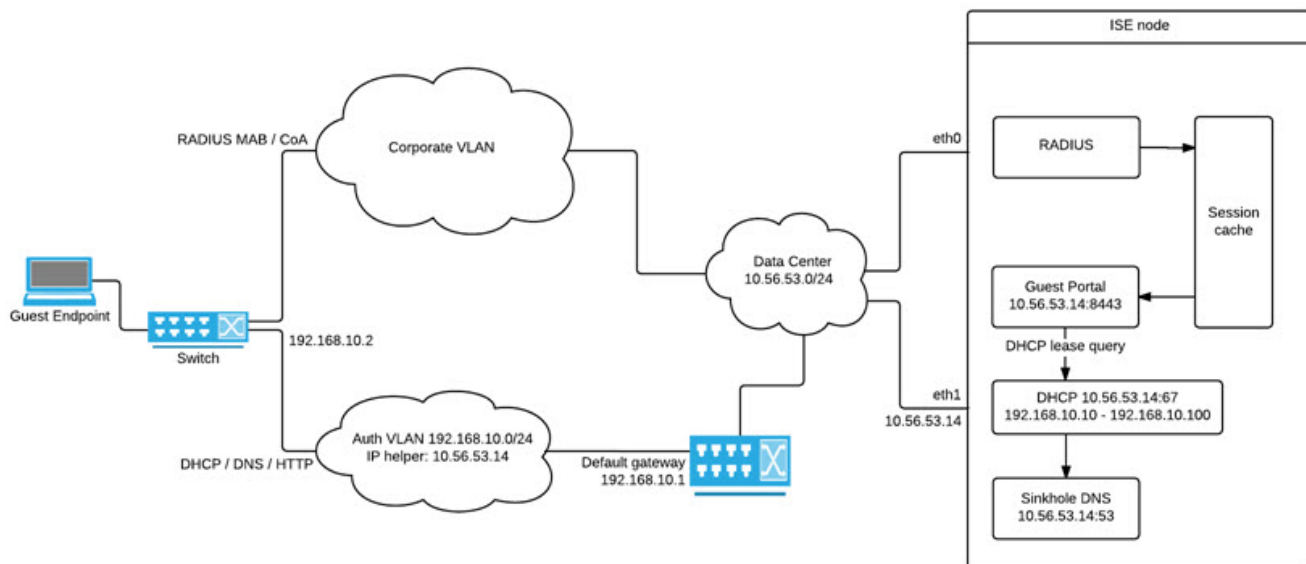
ISE node

RADIUS MAB / CoA

Corporate VLAN

eth0

RADIUS

Session cache

Guest Endpoint

Switch

192.168.10.2

Data Center
10.56.53.0/24

Guest Portal
10.56.53.14:8443

DHCP lease query

eth1

10.56.53.14

DHCP 10.56.53.14:67
192.168.10.10 - 192.168.10.100

DHCP / DNS / HTTP

Auth VLAN 192.168.10.0/24
IP helper: 10.56.53.14

Default gateway
192.168.10.1

Sinkhole DNS
10.56.53.14:53